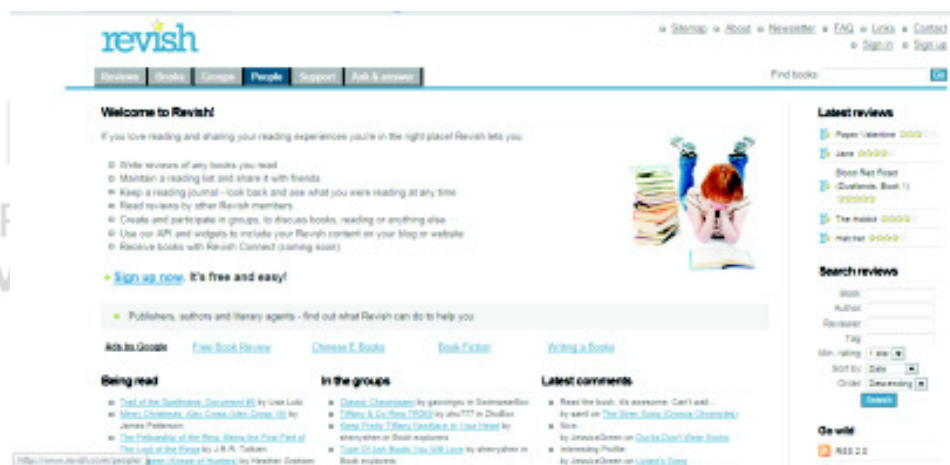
revish

Sitemap About Newsletter FAQ Links Contact
Sign in Sign up

Reviews Books Groups People Support Ask & answer

Find books Go

Welcome to Revish!

If you love reading and sharing your reading experiences you're in the right place! Revish lets you:

- Write reviews of any books you read
- Maintain a reading list and share it with friends
- Keep a reading journal - look back and see what you were reading at any time
- Read reviews by other Revish members
- Create and participate in groups, to discuss books, reading or anything else
- Use our API and widgets to include your Revish content on your blog or website
- Receive books with Revish Connect (coming soon)

Sign up now. It's free and easy!

Publishers, authors and literary agents - find out what Revish can do to help you

Ads by Google Free Book Review Chinese E Books Book Fiction Writing a Books

Being read

Trail of the Spellmans: Document #5 by Lisa Lutz
Merry Christmas, Alex Cross (Alex Cross, 19) by James Patterson
The Fellowship of the Ring: Being the First Part of The Lord of the Rings by J.R.R. Tolkien
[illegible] by Heather Graham

In the groups

Classic Chronicles by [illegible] in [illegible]
Tiffany & Co Ring TK069 by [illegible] in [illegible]
Keep Pretty Tiffany Necklace in Your Head by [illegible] in Book explorers
Type Of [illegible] Books You Will Love by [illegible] in Book explorers

Latest comments

Read the book, it's awesome. Can't wait ... by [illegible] on The Siren Song (Cronus Chronicles)
Nice. by JessicaGreen on Ducks Don't Wear Socks
Interesting Profile by JessicaGreen on Lucard's Song

Latest reviews

Paper Valentine
Jane
Blood Red Road (Dustlands, Book 1)
The Hobbit
Hatchet

Search reviews

Book
Author
Reviewer
Tag
Min. rating 1 star
Sort by Date
Order Descending
Search

Go wild

RSS 2.0

http://www.revish.com/people/